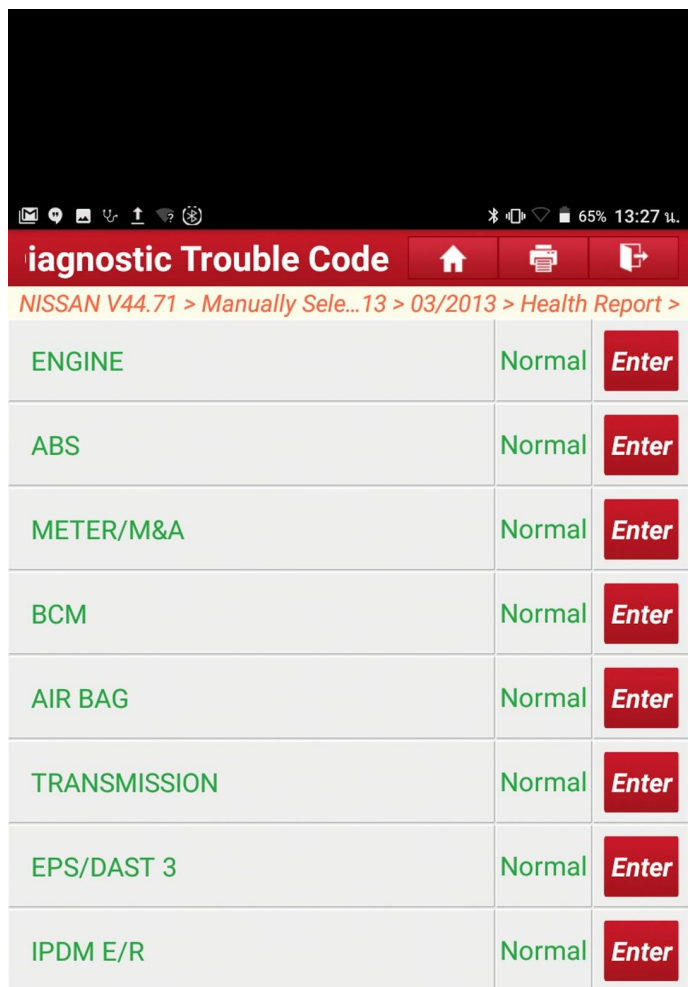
65% 13:27 น.

iagnostic Trouble Code

NISSAN V44.71 > Manually Sele...13 > 03/2013 > Health Report >

| | | |
|---|---|---|
| ENGINE | Normal | Enter |
| ABS | Normal | Enter |
| METER/M&A | Normal | Enter |
| BCM | Normal | Enter |
| AIR BAG | Normal | Enter |
| TRANSMISSION | Normal | Enter |
| EPS/DAST 3 | Normal | Enter |
| IPDM E/R | Normal | Enter |